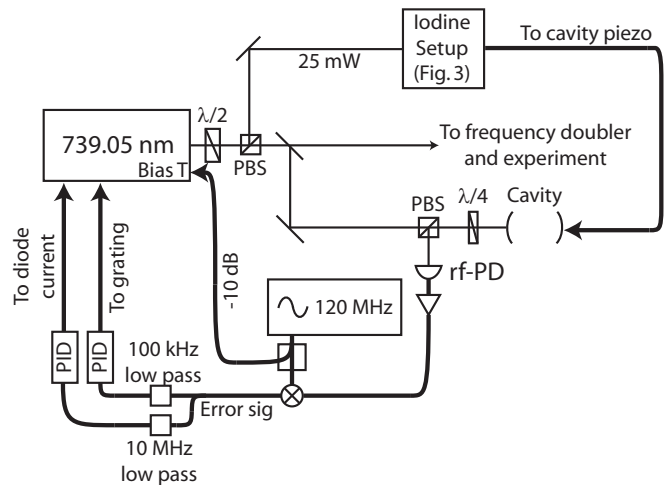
Iodine Setup (Fig. 3)

To cavity piezo

25 mW

739.05 nm

Bias T

$\lambda/2$

PBS

To frequency doubler and experiment

PBS

$\lambda/4$

Cavity

rf-PD

To diode current

To grating

-10 dB

120 MHz

PID

PID

100 kHz low pass

Error sig

10 MHz low pass